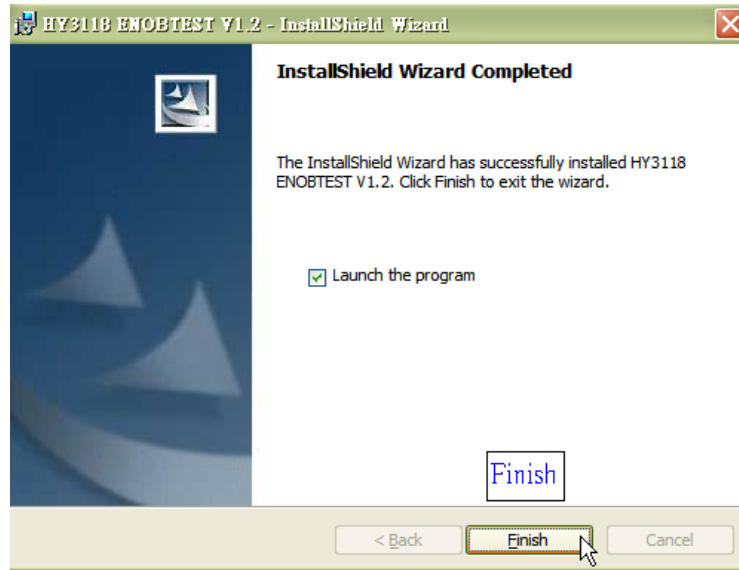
HY3118 ENOBTEST V1.2 - InstallShield Wizard

InstallShield Wizard Completed

The InstallShield Wizard has successfully installed HY3118 ENOBTEST V1.2. Click Finish to exit the wizard.

Launch the program

Finish

< Back

Finish

Cancel